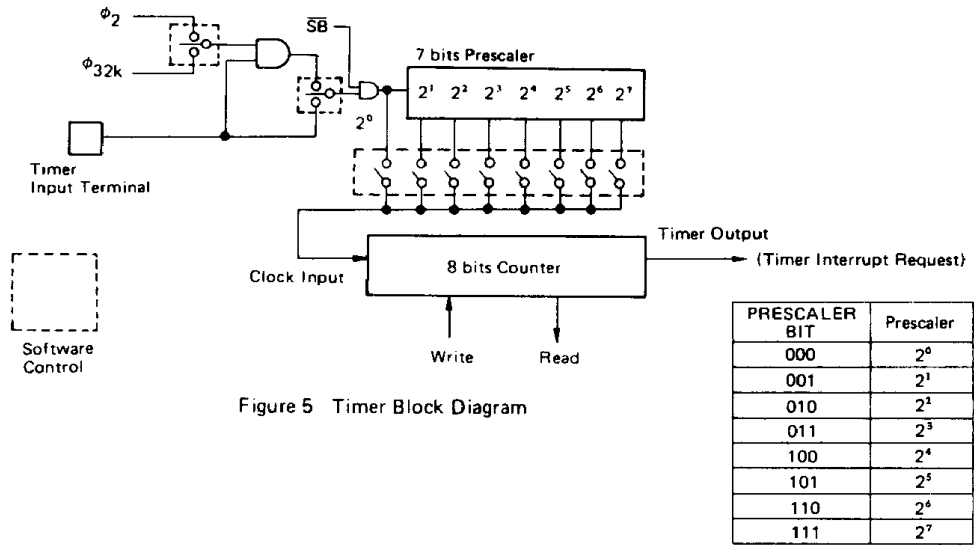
$\phi_2$

$\phi_{32k}$

$\overline{SB}$

7 bits Prescaler

$2^1$ $2^2$ $2^3$ $2^4$ $2^5$ $2^6$ $2^7$

$2^0$

Timer Input Terminal

Timer Output

(Timer Interrupt Request)

Clock Input

8 bits Counter

Software Control

Write

Read

Figure 5 Timer Block Diagram

| PRESCALER BIT | Prescaler |
|---|---|
| 000 | $2^0$ |
| 001 | $2^1$ |
| 010 | $2^2$ |
| 011 | $2^3$ |
| 100 | $2^4$ |
| 101 | $2^5$ |
| 110 | $2^6$ |
| 111 | $2^7$ |